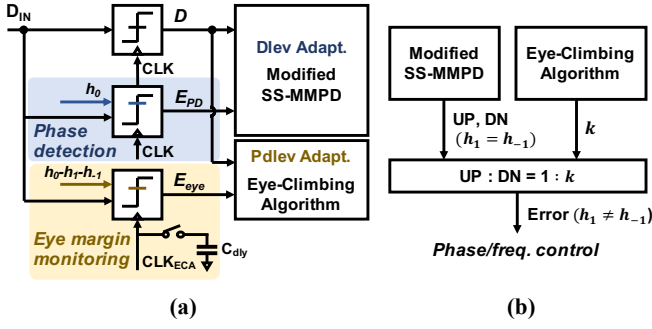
$D_{IN}$

D

CLK

$h_0$

$E_{PD}$

Phase detection

CLK

$h_0$-$h_1$-$h_{-1}$

$E_{eye}$

Eye margin monitoring

$CLK_{ECA}$

$C_{dly}$

Dlev Adapt.

Modified SS-MMPD

Pdlev Adapt.

Eye-Climbing Algorithm

(a)

Modified SS-MMPD

Eye-Climbing Algorithm

UP, DN $(h_1 = h_{-1})$

$k$

UP : DN = 1 : $k$

Error $(h_1 \neq h_{-1})$

Phase/freq. control

(b)